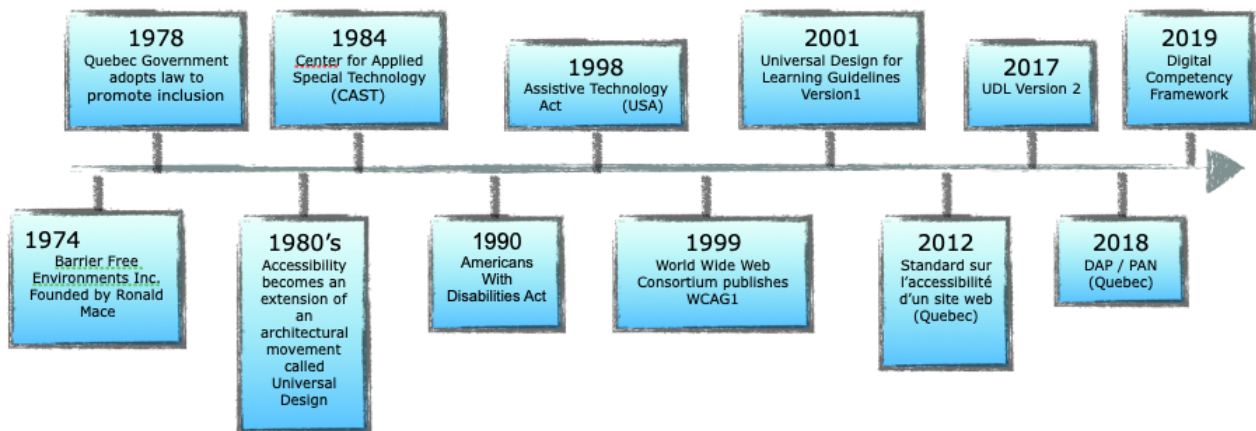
1978
Quebec Government adopts law to promote inclusion

1984
Center for Applied Special Technology (CAST)

1998
Assistive Technology Act (USA)

2001
Universal Design for Learning Guidelines Version1

2017
UDL Version 2

2019
Digital Competency Framework

1974
Barrier Free Environments Inc. Founded by Ronald Mace

1980's
Accessibility becomes an extension of an architectural movement called Universal Design

1990
Americans With Disabilities Act

1999
World Wide Web Consortium publishes WCAG1

2012
Standard sur l'accessibilité d'un site web (Quebec)

2018
DAP / PAN (Quebec)